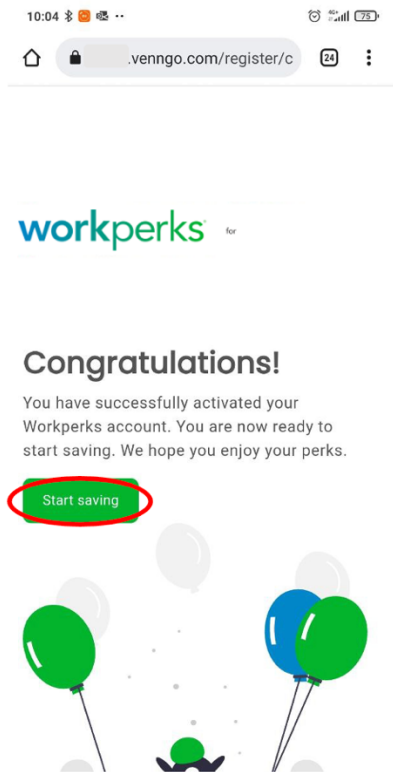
10:04 75

.venngo.com/register/c

24

workperks for

Congratulations!

You have successfully activated your Workperks account. You are now ready to start saving. We hope you enjoy your perks.

Start saving